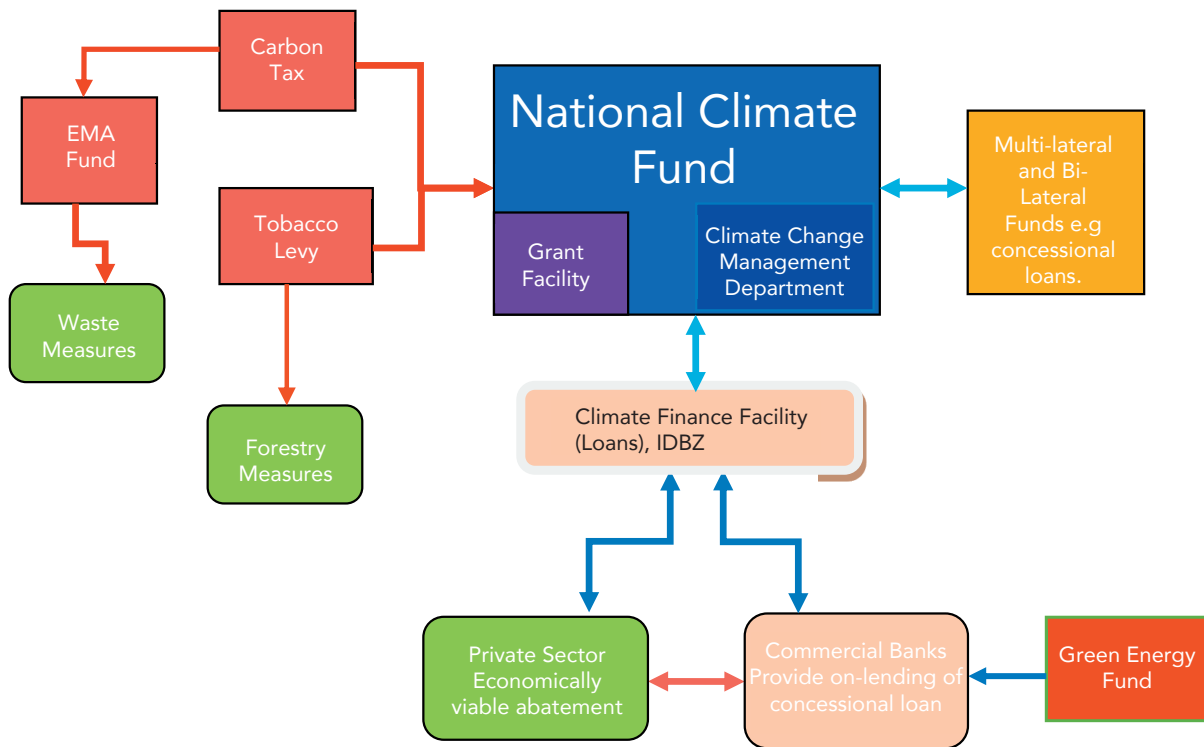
Carbon Tax

EMA Fund

Tobacco Levy

Waste Measures

Forestry Measures

National Climate Fund

Grant Facility

Climate Change Management Department

Multi-lateral and Bi-Lateral Funds e.g concessional loans.

Climate Finance Facility (Loans), IDBZ

Private Sector Economically viable abatement

Commercial Banks Provide on-lending of concessional loan

Green Energy Fund